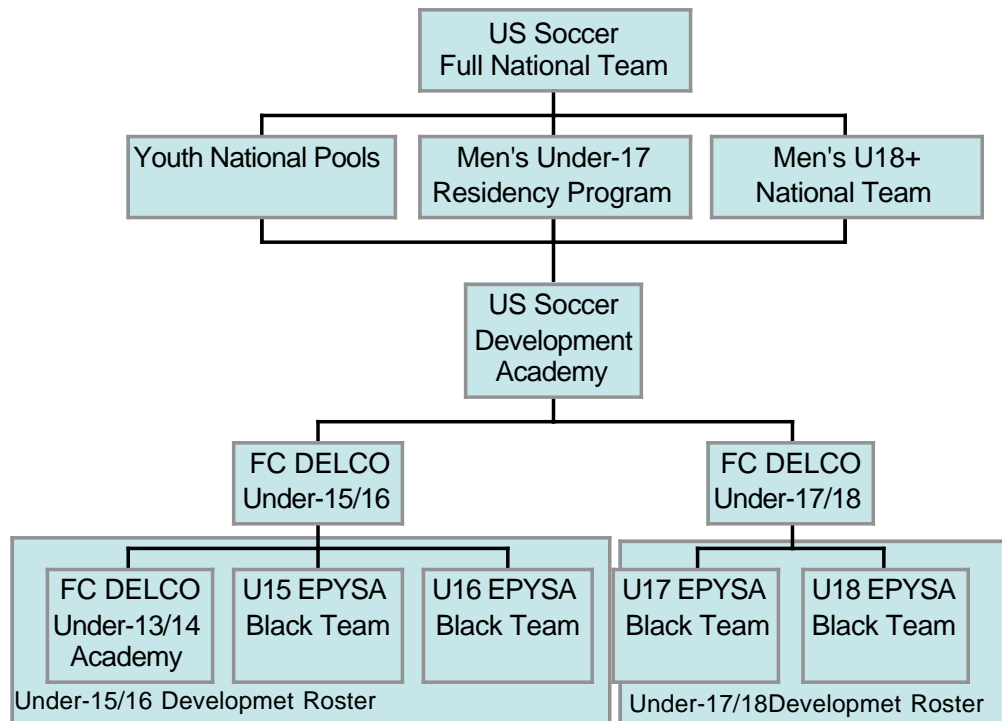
US Soccer
Full National Team

Youth National Pools

Men's Under-17
Residency Program

Men's U18+
National Team

US Soccer
Development
Academy

FC DELCO
Under-15/16

FC DELCO
Under-17/18

FC DELCO
Under-13/14
Academy

U15 EPYSA
Black Team

U16 EPYSA
Black Team

Under-15/16 Developmet Roster

U17 EPYSA
Black Team

U18 EPYSA
Black Team

Under-17/18Developmet Roster